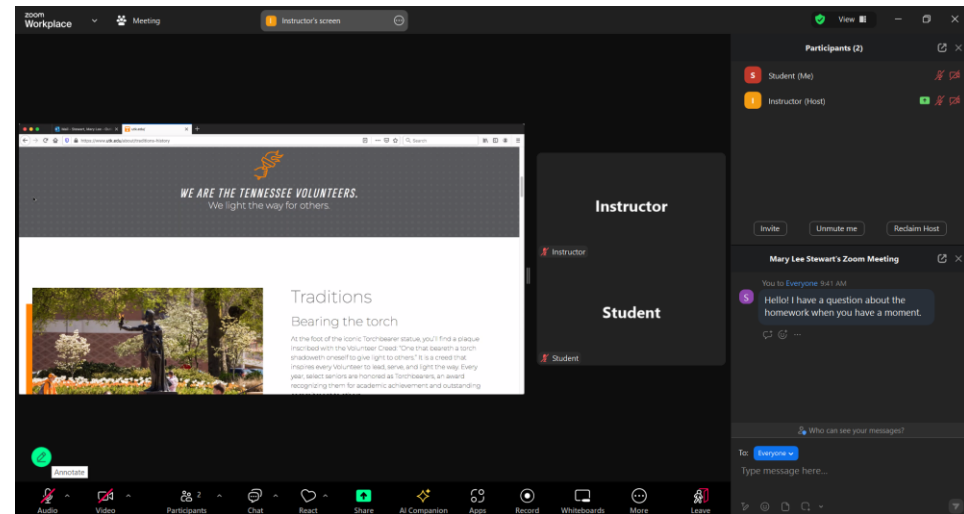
zoom Workplace
Meeting
Instructor's screen
View
Participants (2)
S Student (Me)
I Instructor (Host)
Invite
Unmute me
Reclaim Host
Mary Lee Stewart's Zoom Meeting
You to Everyone 9:41 AM
Hello! I have a question about the homework when you have a moment.
Who can see your messages?
To: Everyone
Type message here...
https://www.utk.edu/about/traditions-history
WE ARE THE TENNESSEE VOLUNTEERS.
We light the way for others.
Traditions
Bearing the torch
At the foot of the iconic Torchbearer statue, you'll find a plaque inscribed with the Volunteer Creed: "One that beareth a torch shadoweth oneself to give light to others." It is a creed that inspires every Volunteer to lead, serve, and light the way. Every year, select seniors are honored as Torchbearers, an award recognizing them for academic achievement and outstanding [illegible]
Instructor
Instructor
Student
Student
Annotate
Audio
Video
Participants 2
Chat
React
Share
AI Companion
Apps
Record
Whiteboards
More
Leave